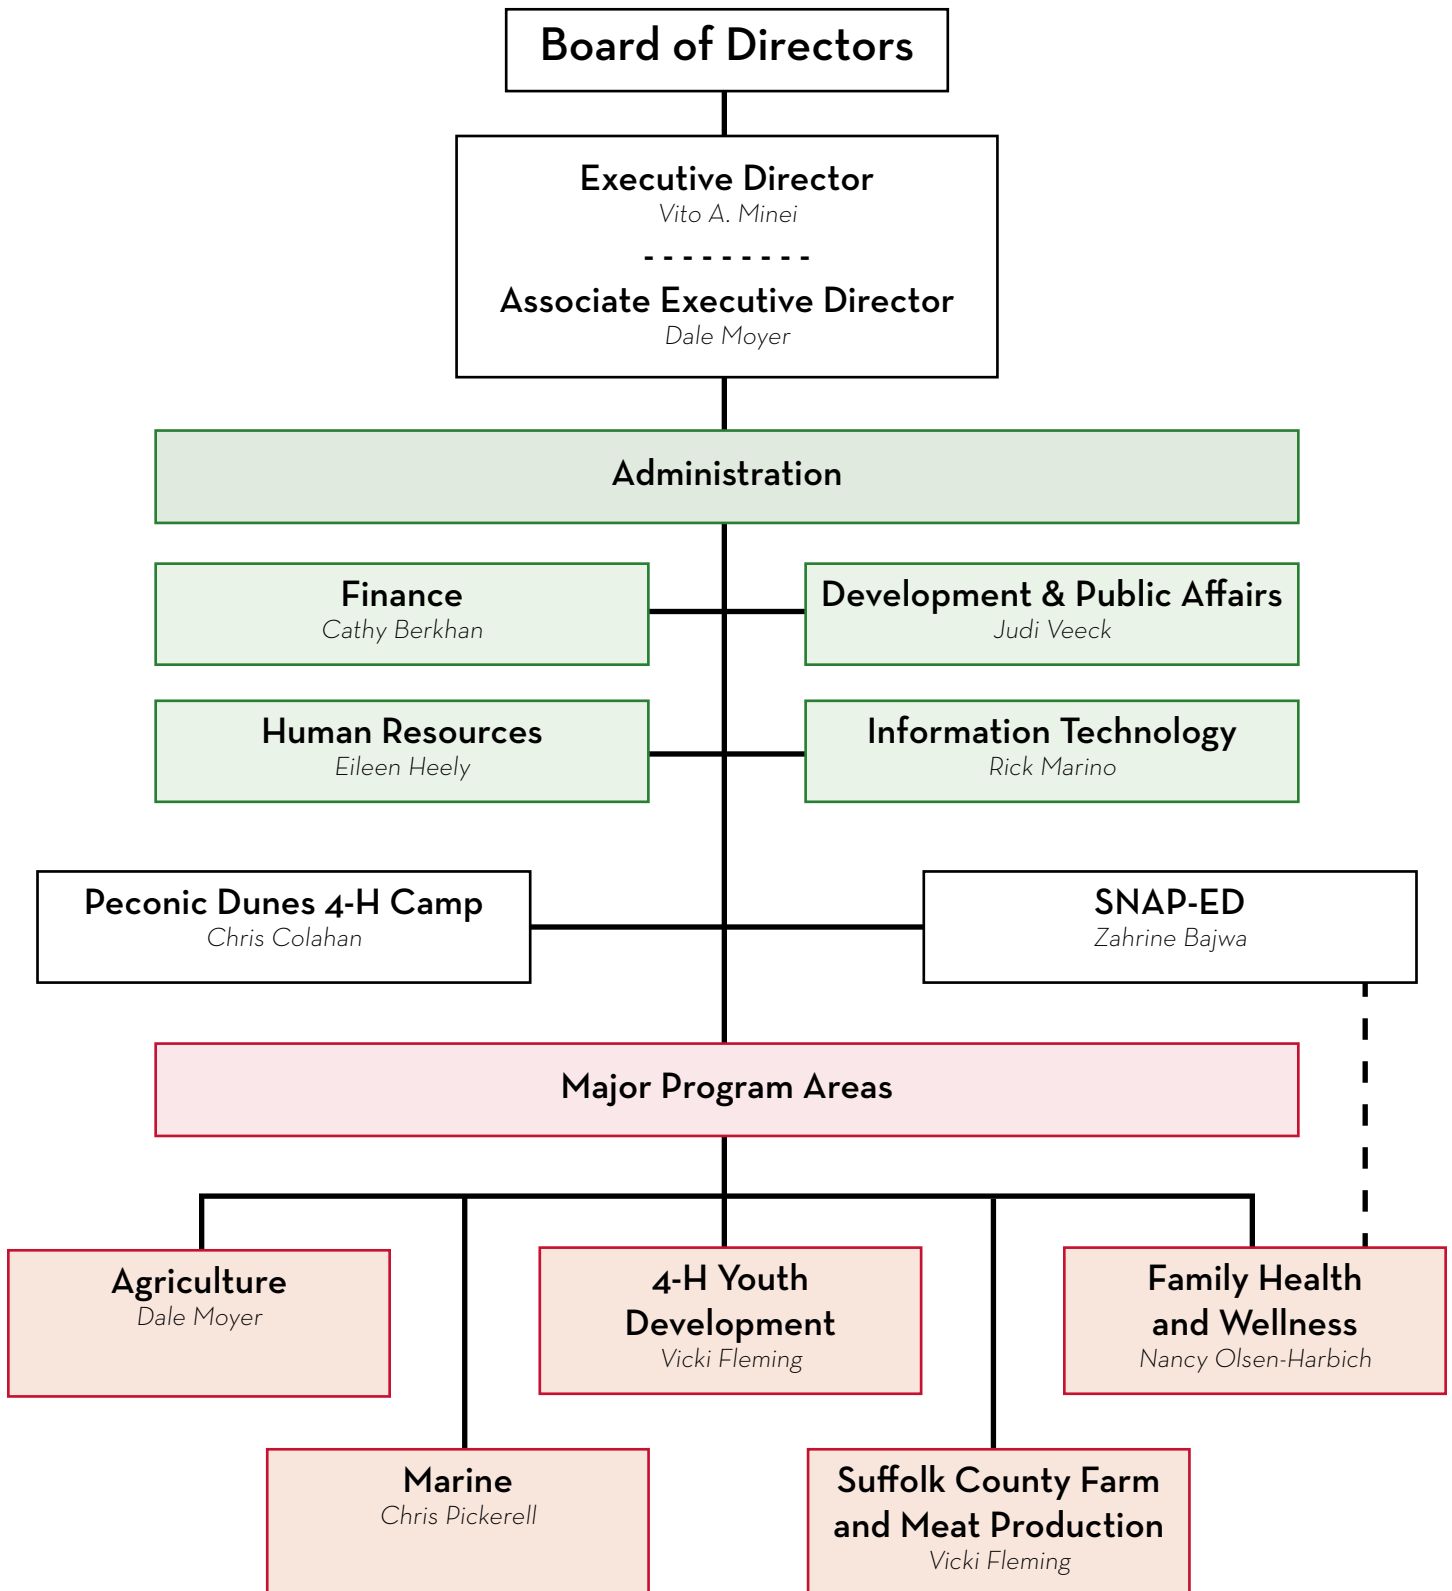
Board of Directors

Executive Director
Vito A. Minei

Associate Executive Director
Dale Moyer

Administration

Finance
Cathy Berkhan

Development & Public Affairs
Judi Veeck

Human Resources
Eileen Heely

Information Technology
Rick Marino

Peconic Dunes 4-H Camp
Chris Colahan

SNAP-ED
Zahrine Bajwa

Major Program Areas

Agriculture
Dale Moyer

4-H Youth Development
Vicki Fleming

Family Health and Wellness
Nancy Olsen-Harbich

Marine
Chris Pickerell

Suffolk County Farm and Meat Production
Vicki Fleming